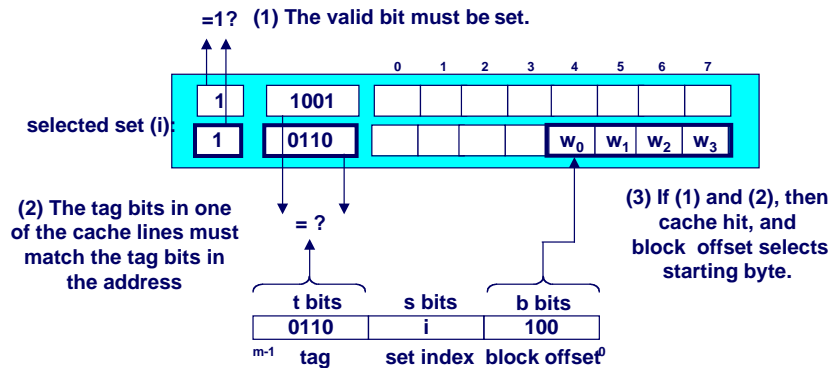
=1? (1) The valid bit must be set.

0 1 2 3 4 5 6 7

| 1 | 1001 | | | | | | | | |
|---|---|---|---|---|---|---|---|---|---|

selected set (i):

| 1 | 0110 | | | | | $w_0$ | $w_1$ | $w_2$ | $w_3$ |
|---|---|---|---|---|---|---|---|---|---|

(2) The tag bits in one of the cache lines must match the tag bits in the address

= ?

(3) If (1) and (2), then cache hit, and block offset selects starting byte.

| t bits | s bits | b bits |
|---|---|---|
| 0110 | i | 100 |
| tag | set index | block offset |

m-1 0